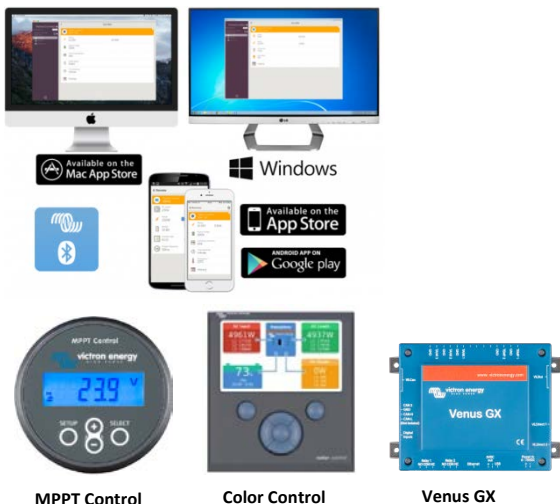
Available on the Mac App Store

Windows

Available on the App Store

ANDROID APP ON Google play

MPPT Control
victron energy
23.9 V
SETUP
SELECT

4961W
4937W
73
0W

color control

victron energy
Venus GX

MPPT Control

Color Control

Venus GX